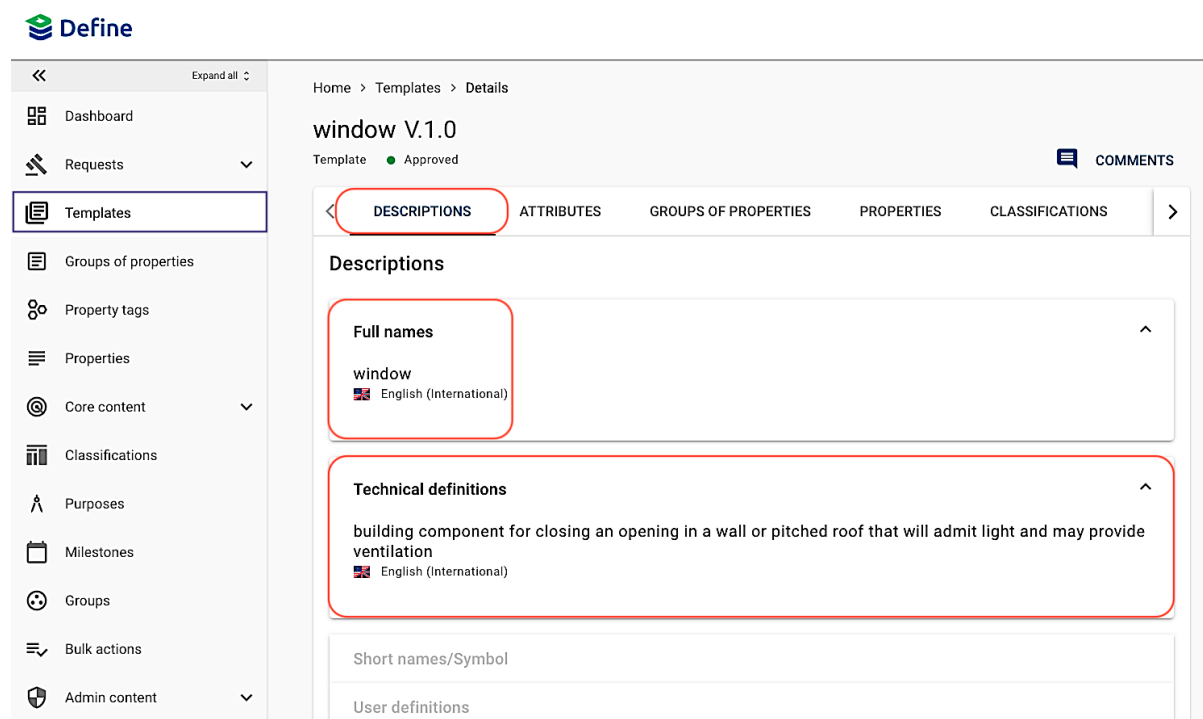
Define

Expand all

Dashboard

Requests

Templates

Groups of properties

Property tags

Properties

Core content

Classifications

Purposes

Milestones

Groups

Bulk actions

Admin content

Home > Templates > Details

window V.1.0

Template Approved

COMMENTS

DESCRIPTIONS ATTRIBUTES GROUPS OF PROPERTIES PROPERTIES CLASSIFICATIONS

Descriptions

Full names

window
English (International)

Technical definitions

building component for closing an opening in a wall or pitched roof that will admit light and may provide ventilation
English (International)

Short names/Symbol

User definitions